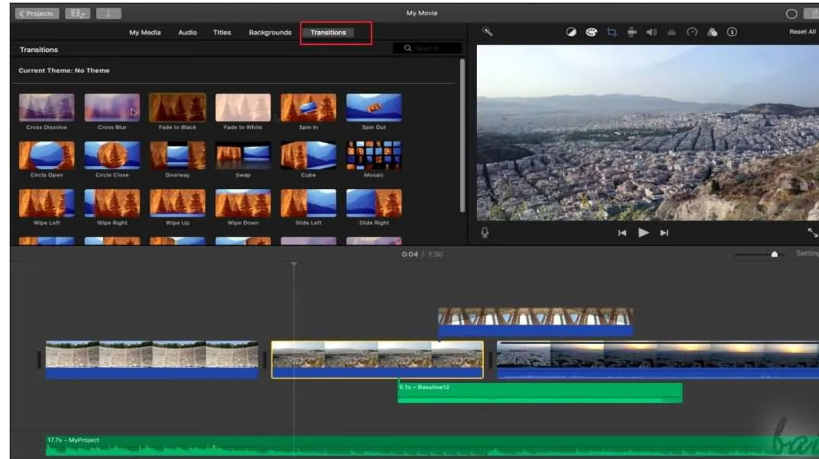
Projects

My Movie

My Media Audio Titles Backgrounds Transitions

Reset All

Transitions

Search

Current Theme: No Theme

Cross Dissolve
Cross Blur
Fade to Black
Fade to White
Spin In
Spin Out

Circle Open
Circle Close
Doorway
Swap
Cube
Mosaic

Wipe Left
Wipe Right
Wipe Up
Wipe Down
Slide Left
Slide Right

0:04 / 1:30

Settings

5.1s – Bassline12

17.7s – MyProject